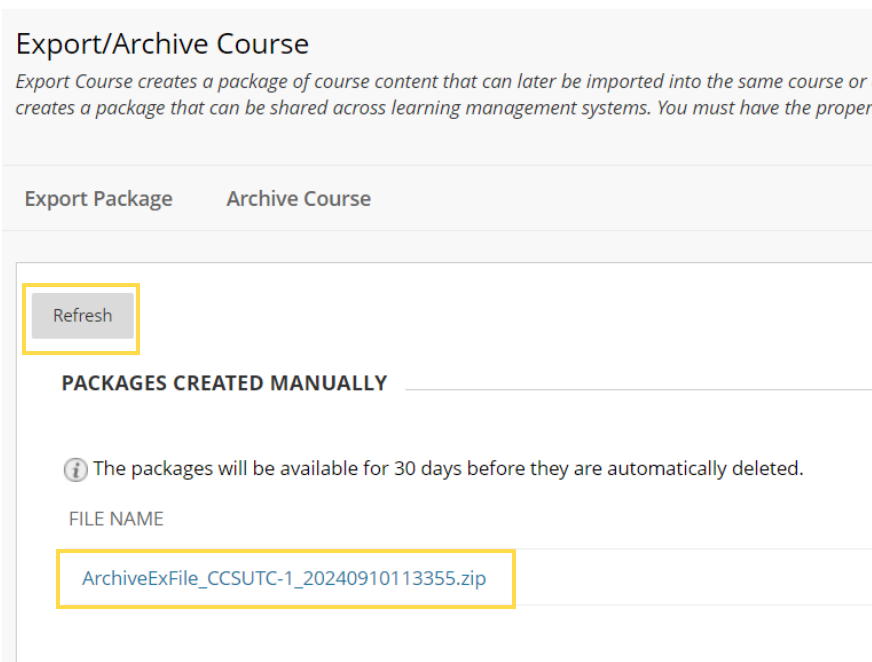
Export/Archive Course

Export Course creates a package of course content that can later be imported into the same course or creates a package that can be shared across learning management systems. You must have the proper

Export Package

Archive Course

Refresh

PACKAGES CREATED MANUALLY

The packages will be available for 30 days before they are automatically deleted.

FILE NAME

ArchiveExFile_CCSUTC-1_20240910113355.zip